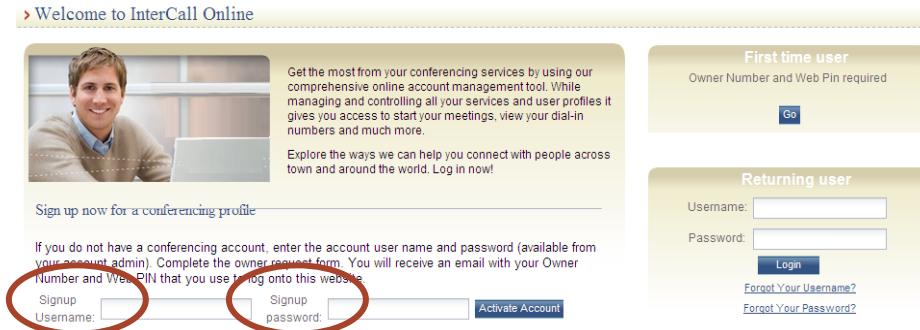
› Welcome to InterCall Online

Get the most from your conferencing services by using our comprehensive online account management tool. While managing and controlling all your services and user profiles it gives you access to start your meetings, view your dial-in numbers and much more.

Explore the ways we can help you connect with people across town and around the world. Log in now!

Sign up now for a conferencing profile

If you do not have a conferencing account, enter the account user name and password (available from your account admin). Complete the owner request form. You will receive an email with your Owner Number and Web PIN that you use to log onto this website.

Signup Username:

Signup password:

Activate Account

First time user

Owner Number and Web Pin required

Go

Returning user

Username:

Password:

Login

Forgot Your Username?

Forgot Your Password?